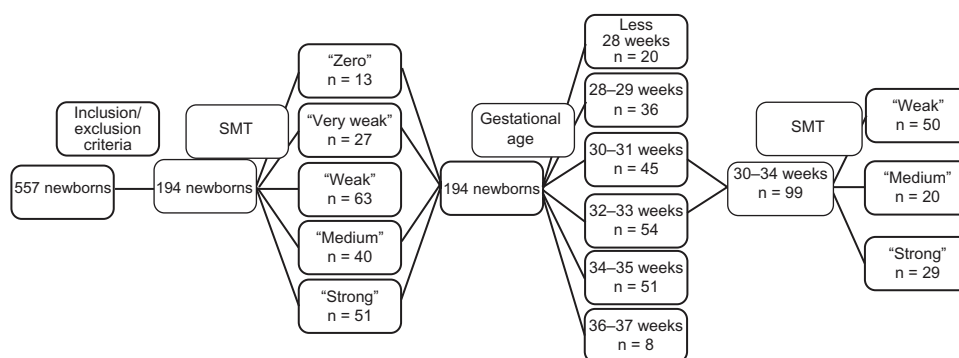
Inclusion/ exclusion criteria

557 newborns

SMT

194 newborns

"Zero" n = 13

"Very weak" n = 27

"Weak" n = 63

"Medium" n = 40

"Strong" n = 51

Gestational age

194 newborns

Less 28 weeks n = 20

28–29 weeks n = 36

30–31 weeks n = 45

32–33 weeks n = 54

34–35 weeks n = 51

36–37 weeks n = 8

SMT

30–34 weeks n = 99

"Weak" n = 50

"Medium" n = 20

"Strong" n = 29